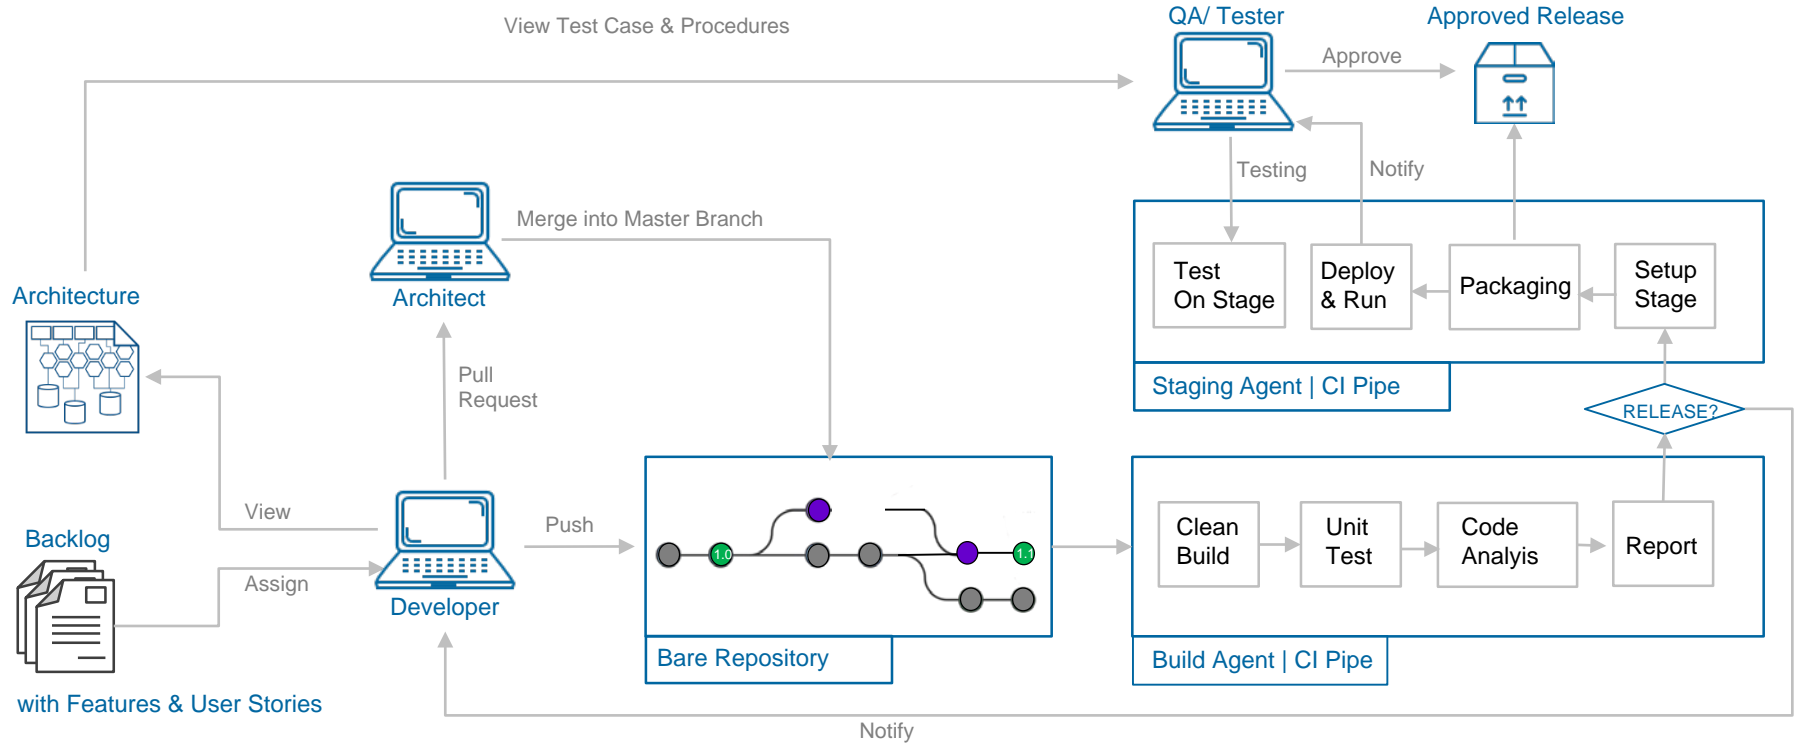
View Test Case & Procedures

QA/ Tester

Approve

Approved Release

Testing

Notify

Merge into Master Branch

Architect

Architecture

Test On Stage

Deploy & Run

Packaging

Setup Stage

Staging Agent | CI Pipe

RELEASE?

Pull Request

View

Backlog

Assign

Developer

Push

1.0

1.1

Bare Repository

Clean Build

Unit Test

Code Analyis

Report

Build Agent | CI Pipe

with Features & User Stories

Notify